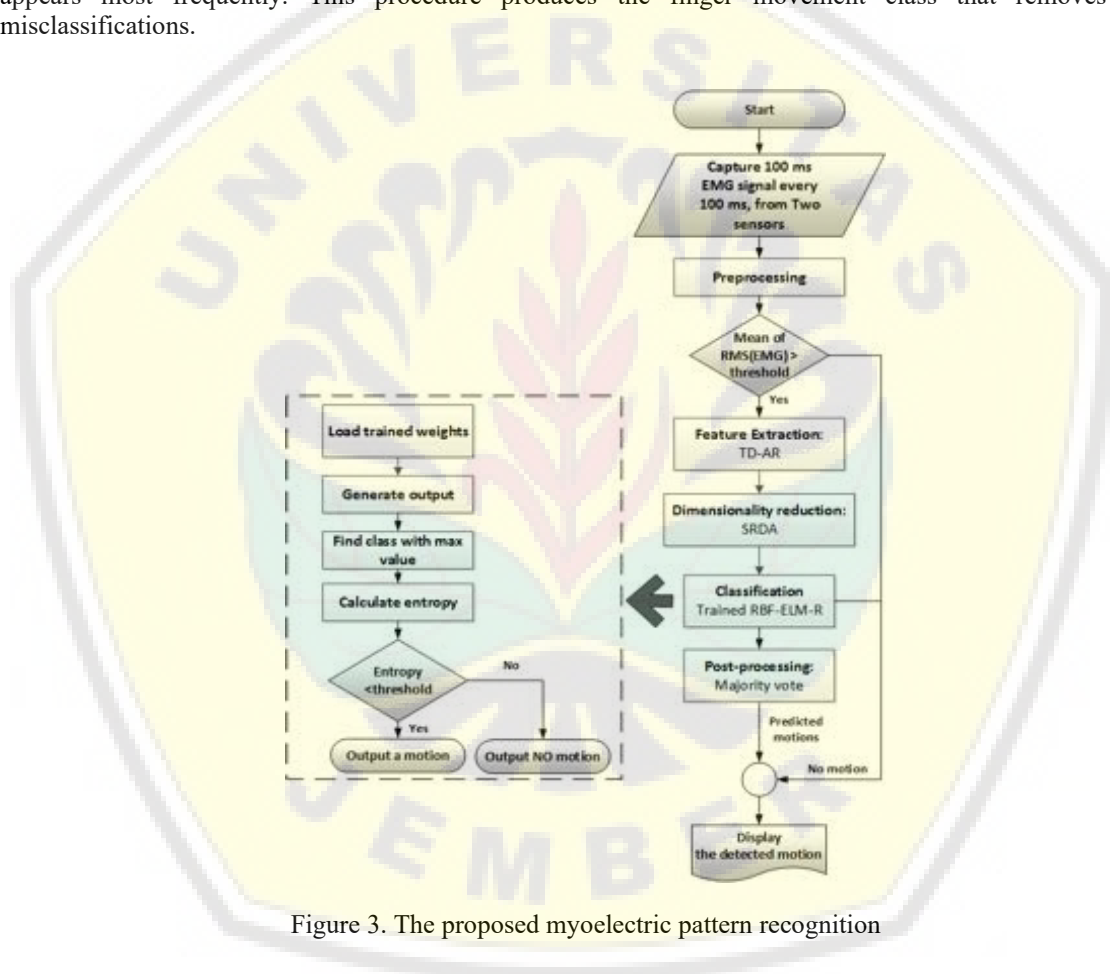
appears most frequently. This procedure produces the finger movement class that removes misclassifications.

Start

Capture 100 ms EMG signal every 100 ms, from Two sensors

Preprocessing

Mean of RMS(EMG)> threshold

Yes

Feature Extraction: TD-AR

Dimensionality reduction: SRDA

Classification Trained RBF-ELM-R

Post-processing: Majority vote

Predicted motions

No motion

Display the detected motion

Load trained weights

Generate output

Find class with max value

Calculate entropy

Entropy <threshold

No

Yes

Output a motion

Output NO motion

Figure 3. The proposed myoelectric pattern recognition